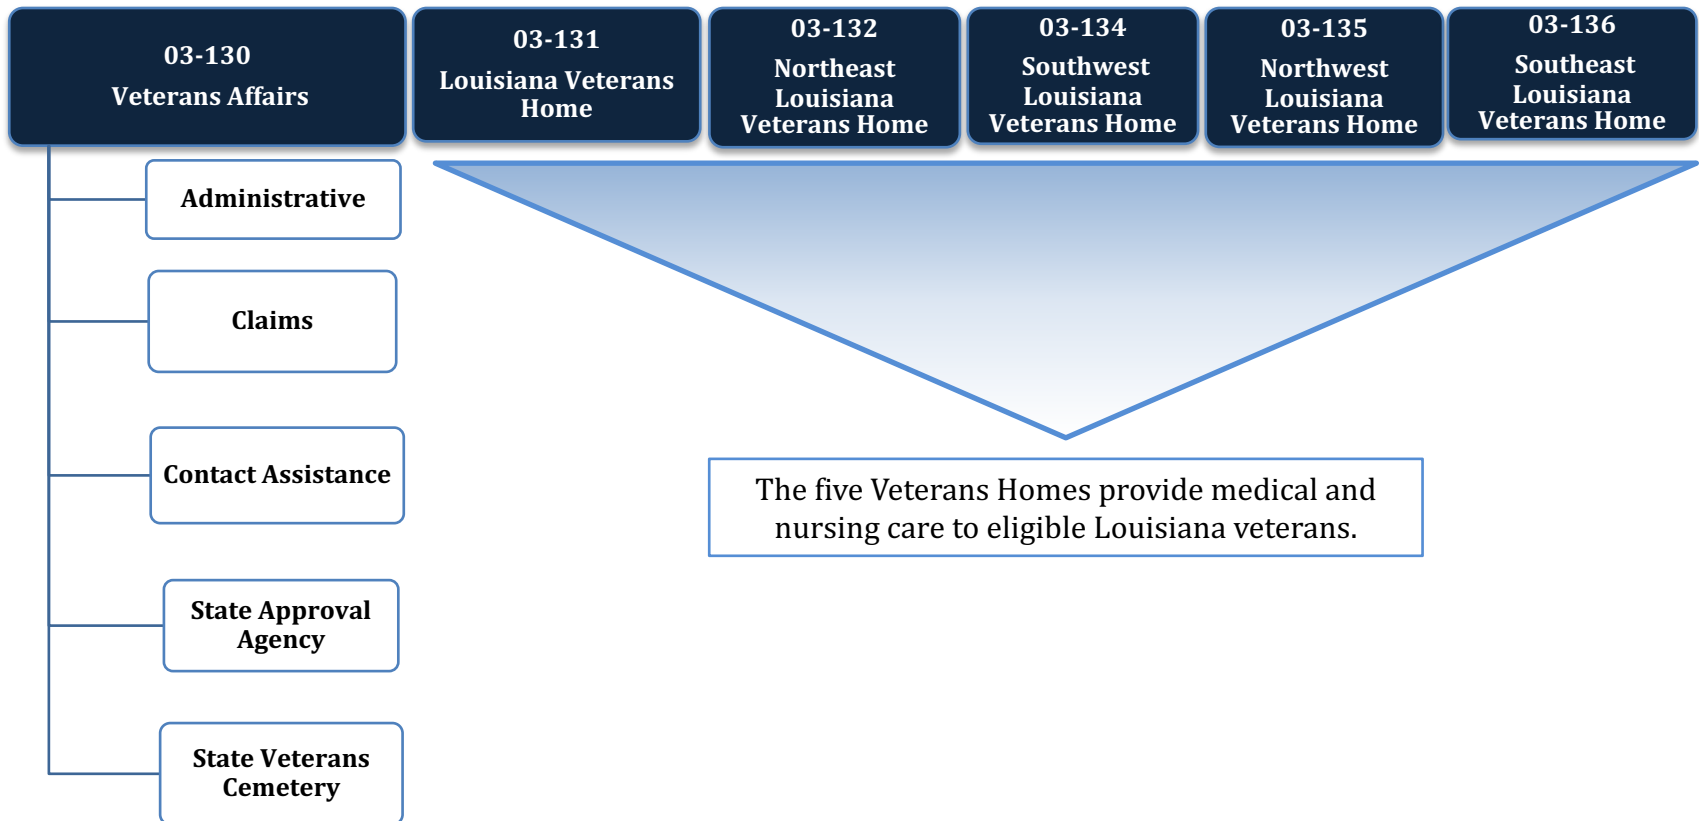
03-130
Veterans Affairs

03-131
Louisiana Veterans Home

03-132
Northeast Louisiana Veterans Home

03-134
Southwest Louisiana Veterans Home

03-135
Northwest Louisiana Veterans Home

03-136
Southeast Louisiana Veterans Home

Administrative

Claims

Contact Assistance

State Approval Agency

State Veterans Cemetery

The five Veterans Homes provide medical and nursing care to eligible Louisiana veterans.